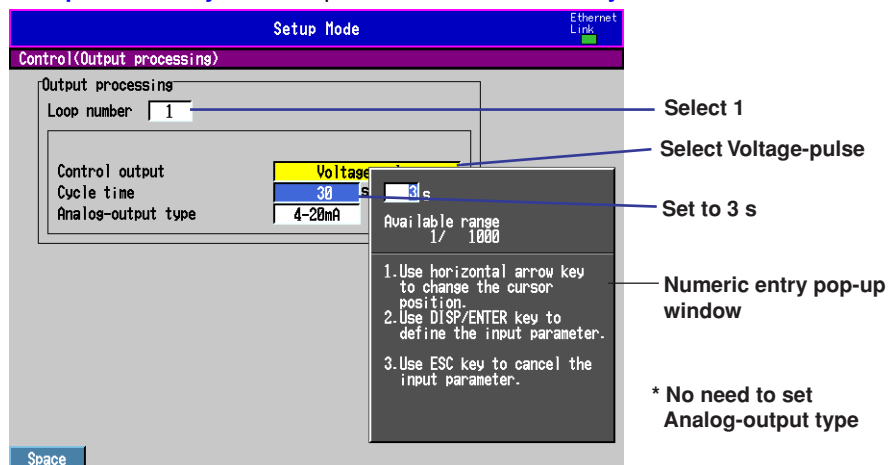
Setup Mode

Ethernet Link

Control(Output processing)

Output processing

Loop number 1

Control output Voltage

Cycle time 30 s 3 s

Analog-output type 4-20mA

Available range
1/ 1000

1.Use horizontal arrow key to change the cursor position.
2.Use DISP/ENTER key to define the input parameter.

3.Use ESC key to cancel the input parameter.

Select 1

Select Voltage-pulse

Set to 3 s

Numeric entry pop-up window

* No need to set Analog-output type

Space